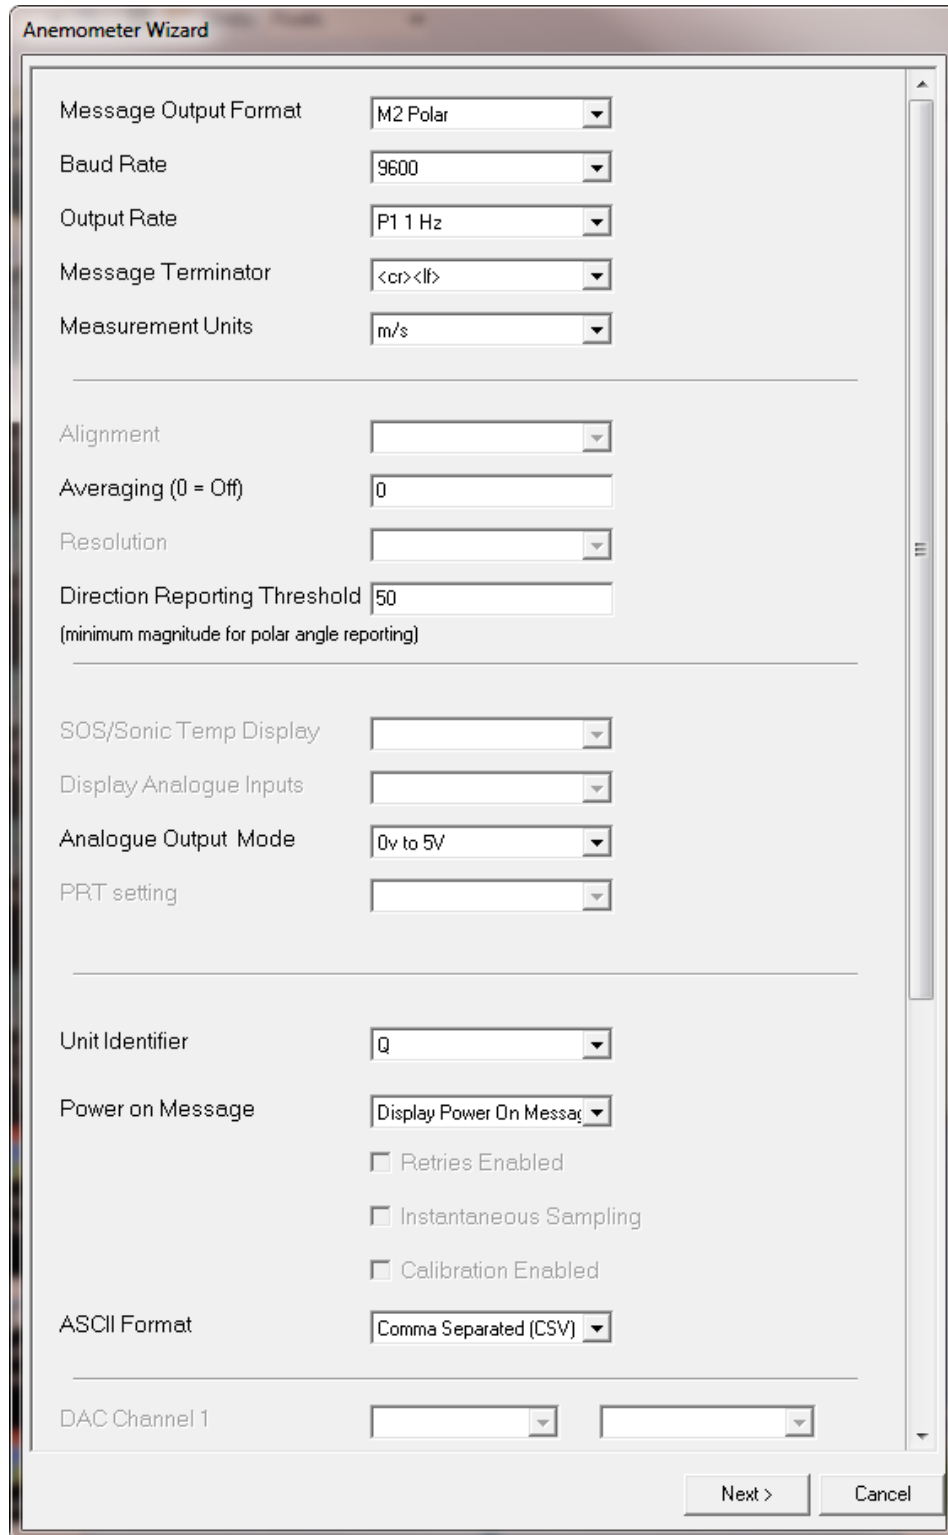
Anemometer Wizard

Message Output Format M2 Polar

Baud Rate 9600

Output Rate P1 1 Hz

Message Terminator <cr><lf>

Measurement Units m/s

Alignment

Averaging (0 = Off) 0

Resolution

Direction Reporting Threshold 50
(minimum magnitude for polar angle reporting)

SOS/Sonic Temp Display

Display Analogue Inputs

Analogue Output Mode 0v to 5V

PRT setting

Unit Identifier Q

Power on Message Display Power On Messag

Retries Enabled

Instantaneous Sampling

Calibration Enabled

ASCII Format Comma Separated (CSV)

DAC Channel 1

Next > Cancel